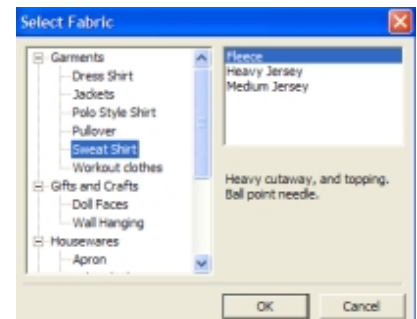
Select Fabric

Garments
Dress Shirt
Jackets
Polo Style Shirt
Pullover
Sweat Shirt
Workout clothes
Gifts and Crafts
Doll Faces
Wall Hanging
Housewares
Apron
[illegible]

Fleece
Heavy Jersey
Medium Jersey

Heavy cutaway, and topping. Ball point needle.

OK
Cancel